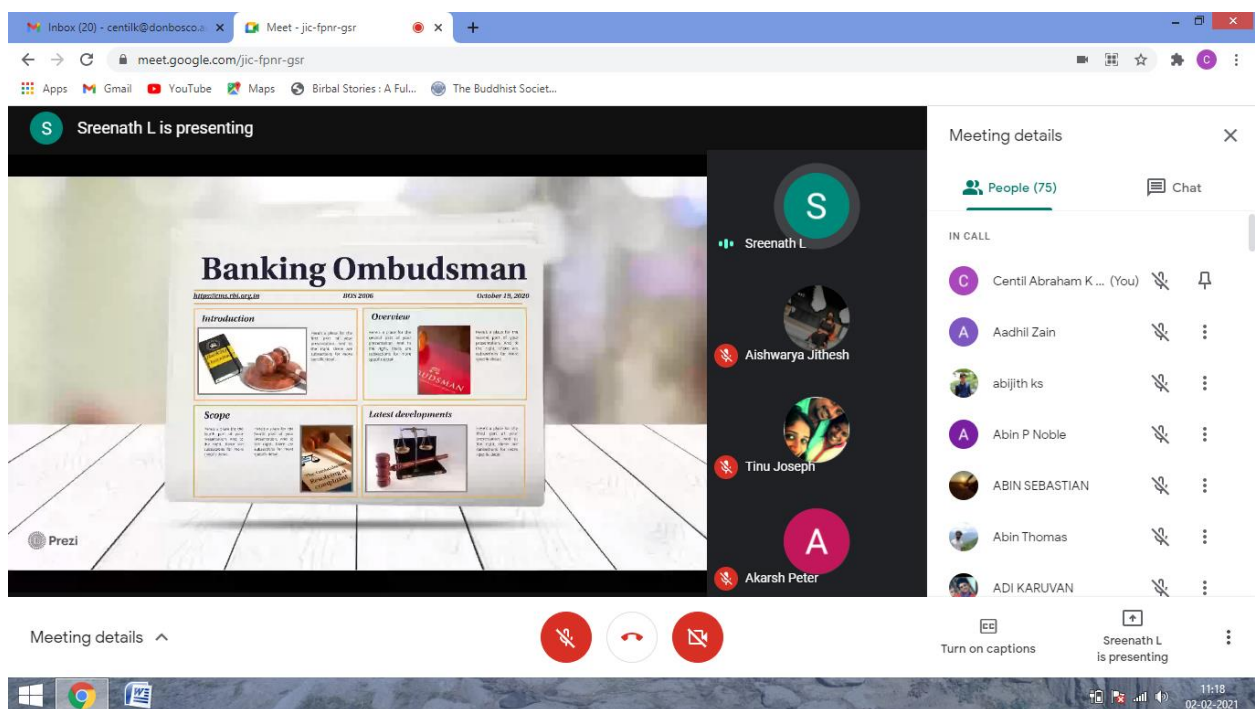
Inbox (20) - centilk@donbosco.a ×
Meet - jic-fpnr-gsr ×
+

meet.google.com/jic-fpnr-gsr

Apps Gmail YouTube Maps Birbal Stories : A Ful... The Buddhist Societ...

S Sreenath L is presenting

Banking Ombudsman

https://cms.rbi.org.in BOS 2006 October 19, 2020

Introduction

Overview

BUDSMAN

Scope

Latest developments

Prezi

S Sreenath L

Aishwarya Jithesh

Tinu Joseph

A Akarsh Peter

Meeting details ×

People (75) Chat

IN CALL

C Centil Abraham K ... (You)
A Aadhil Zain
abijith ks
A Abin P Noble
ABIN SEBASTIAN
Abin Thomas
ADI KARUVAN

Meeting details ^

CC Turn on captions

Sreenath L is presenting

11:18
02-02-2021